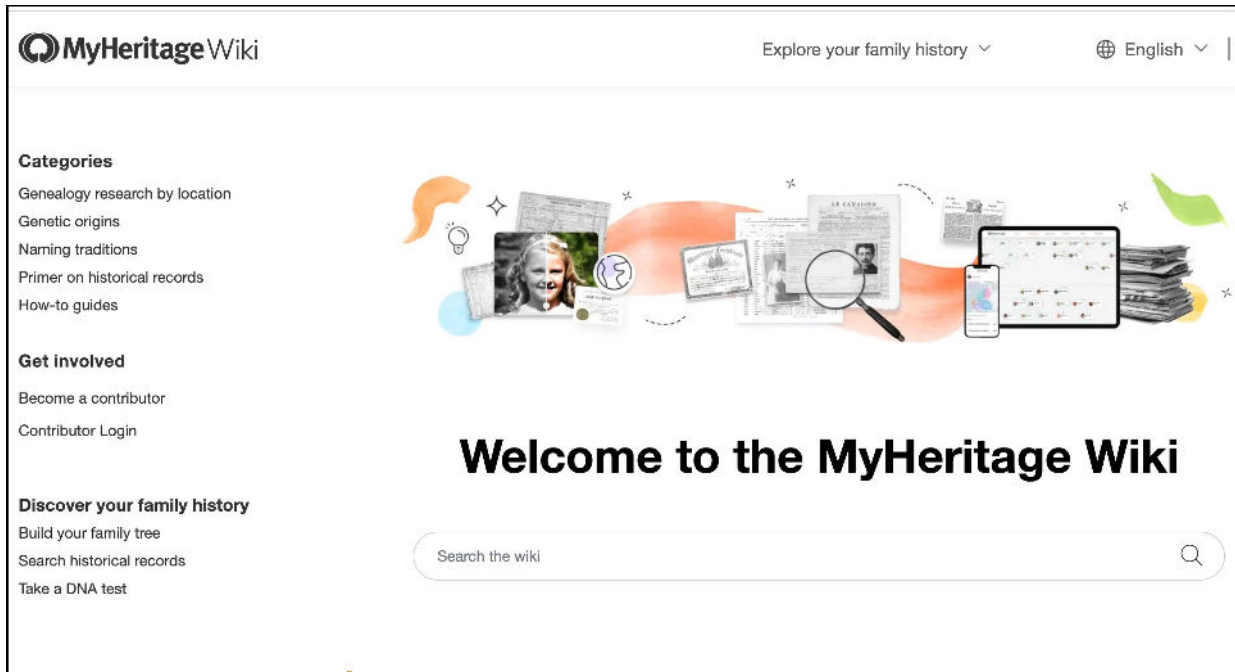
MyHeritage Wiki

Explore your family history

English

Categories
Genealogy research by location
Genetic origins
Naming traditions
Primer on historical records
How-to guides

Get involved
Become a contributor
Contributor Login

Discover your family history
Build your family tree
Search historical records
Take a DNA test

LE CANADIEN

Welcome to the MyHeritage Wiki

Search the wiki